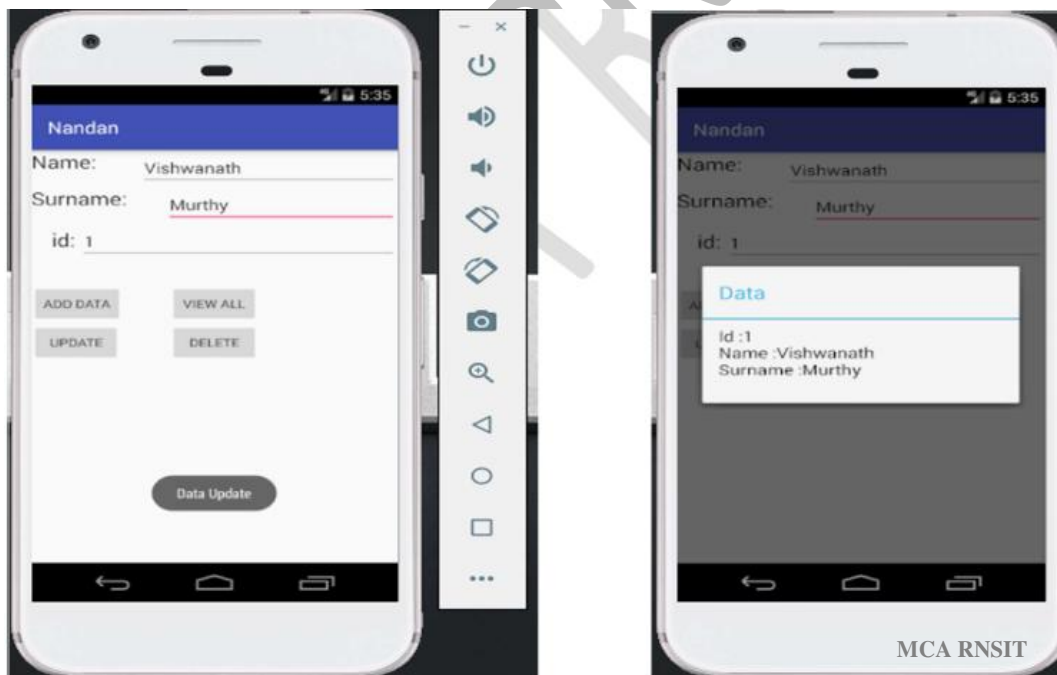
5:35

Nandan

Name: Vishwanath

Surname: Murthy

id: 1

ADD DATA

VIEW ALL

UPDATE

DELETE

Data Update

5:35

Nandan

Name: Vishwanath

Surname: Murthy

id: 1

Data

Id :1
Name :Vishwanath
Surname :Murthy

MCA RNSIT